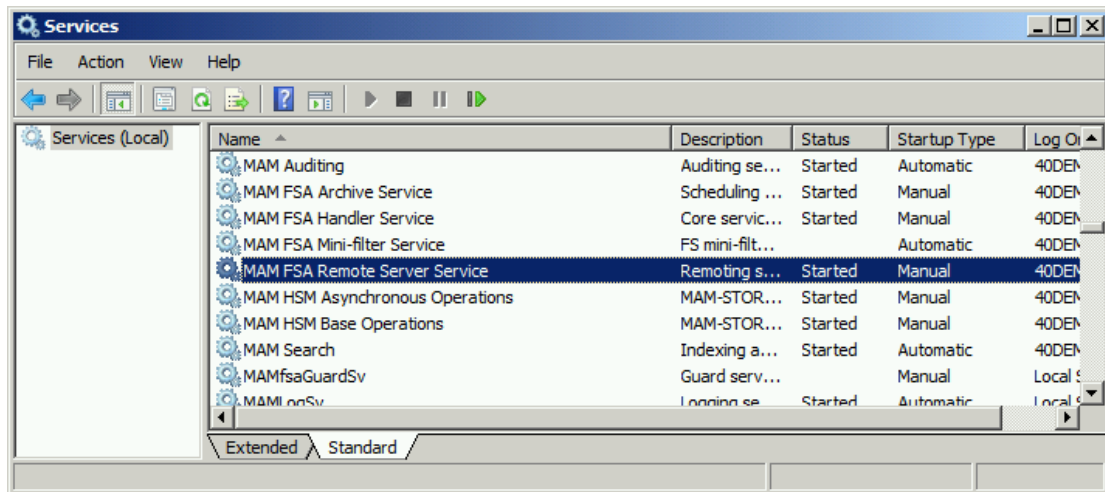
Services

File Action View Help

Services (Local)

| Name | Description | Status | Startup Type | Log On |
|---|---|---|---|---|
| MAM Auditing | Auditing se... | Started | Automatic | 40DEM |
| MAM FSA Archive Service | Scheduling ... | Started | Manual | 40DEM |
| MAM FSA Handler Service | Core servic... | Started | Manual | 40DEM |
| MAM FSA Mini-filter Service | FS mini-filt... | | Automatic | 40DEM |
| MAM FSA Remote Server Service | Remoting s... | Started | Manual | 40DEM |
| MAM HSM Asynchronous Operations | MAM-STOR... | Started | Manual | 40DEM |
| MAM HSM Base Operations | MAM-STOR... | Started | Manual | 40DEM |
| MAM Search | Indexing a... | Started | Automatic | 40DEM |
| MAMfsaGuardSv | Guard serv... | | Manual | Local S |
| MAMLogSv | Logging se... | Started | Automatic | Local S |

Extended Standard